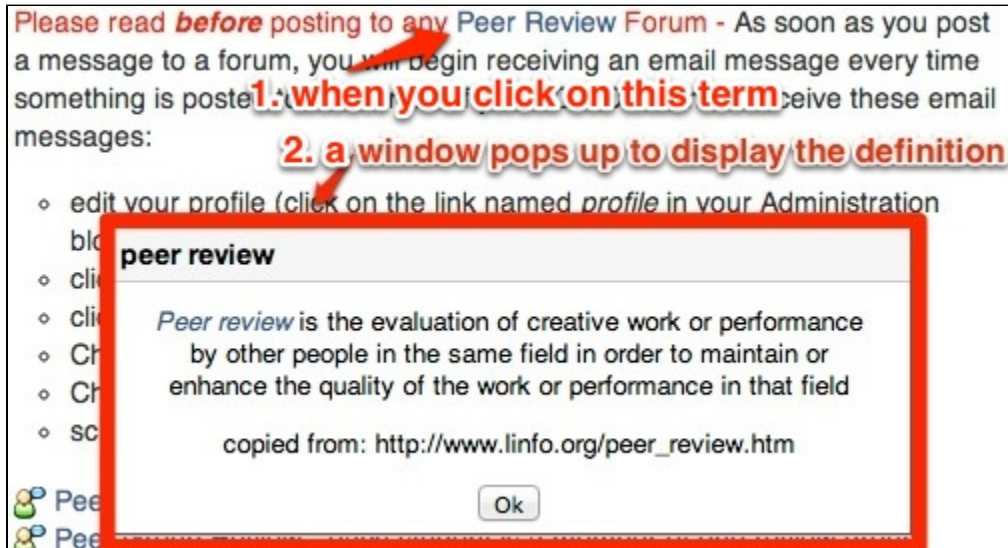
Please read *before* posting to any Peer Review Forum - As soon as you post a message to a forum, you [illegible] begin receiving an email message every time something is poste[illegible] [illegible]ceive these email messages:

1. when you click on this term

2. a window pops up to display the definition

- edit your profile (click on the link named *profile* in your Administration bl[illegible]
- cli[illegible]
- cli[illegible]
- Ch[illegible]
- Ch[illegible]
- sc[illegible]

Pee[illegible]
Pee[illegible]

peer review

*Peer review* is the evaluation of creative work or performance by other people in the same field in order to maintain or enhance the quality of the work or performance in that field

copied from: http://www.linfo.org/peer_review.htm

Ok